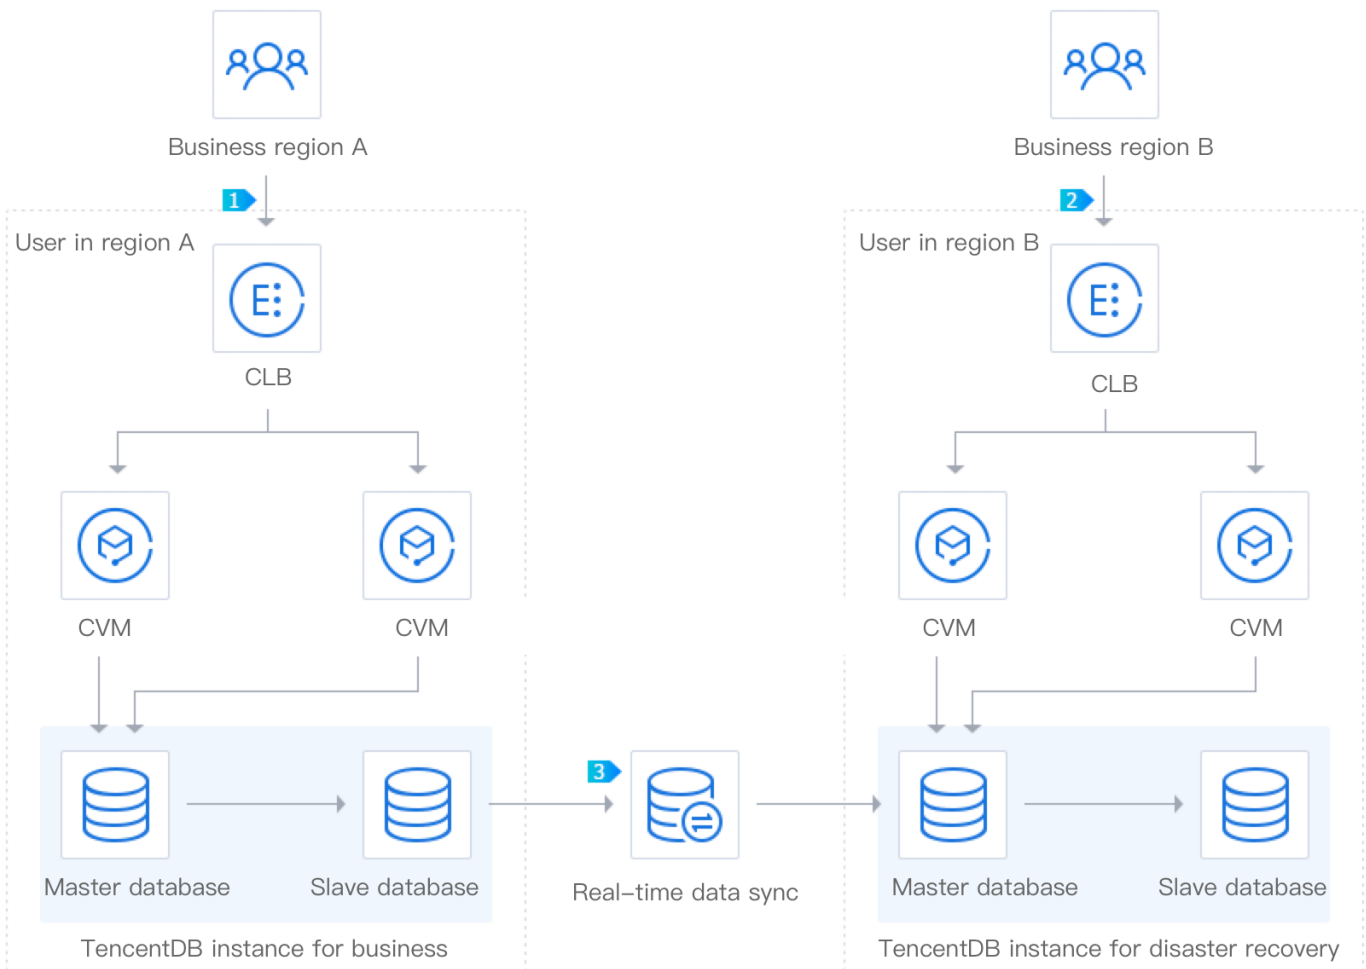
Business region A

Business region B

1

2

User in region A

User in region B

CLB

CLB

CVM

CVM

CVM

CVM

3

Master database

Slave database

Real–time data sync

Master database

Slave database

TencentDB instance for business

TencentDB instance for disaster recovery